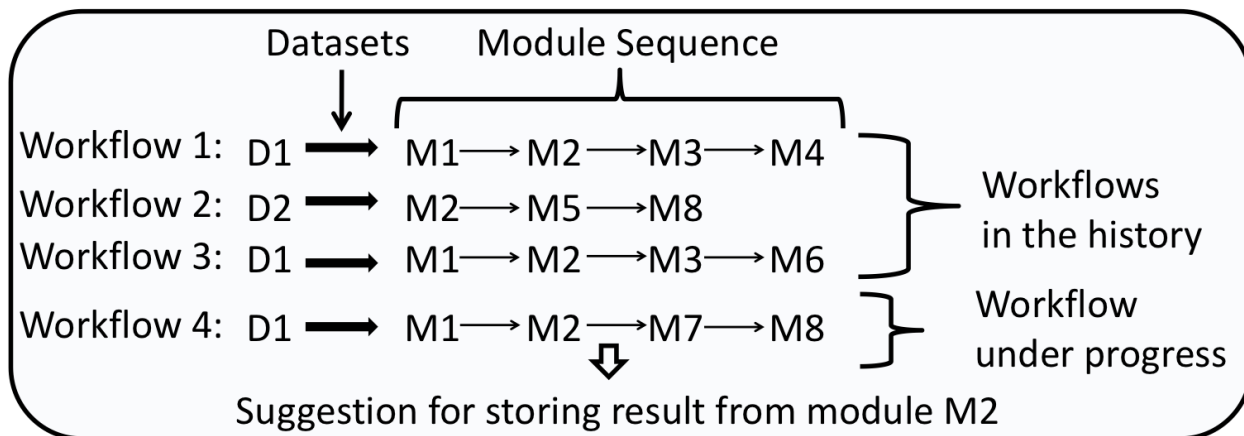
Datasets

Module Sequence

Workflow 1: D1 → M1 → M2 → M3 → M4

Workflow 2: D2 → M2 → M5 → M8

Workflow 3: D1 → M1 → M2 → M3 → M6

Workflows in the history

Workflow 4: D1 → M1 → M2 → M7 → M8

Workflow under progress

Suggestion for storing result from module M2